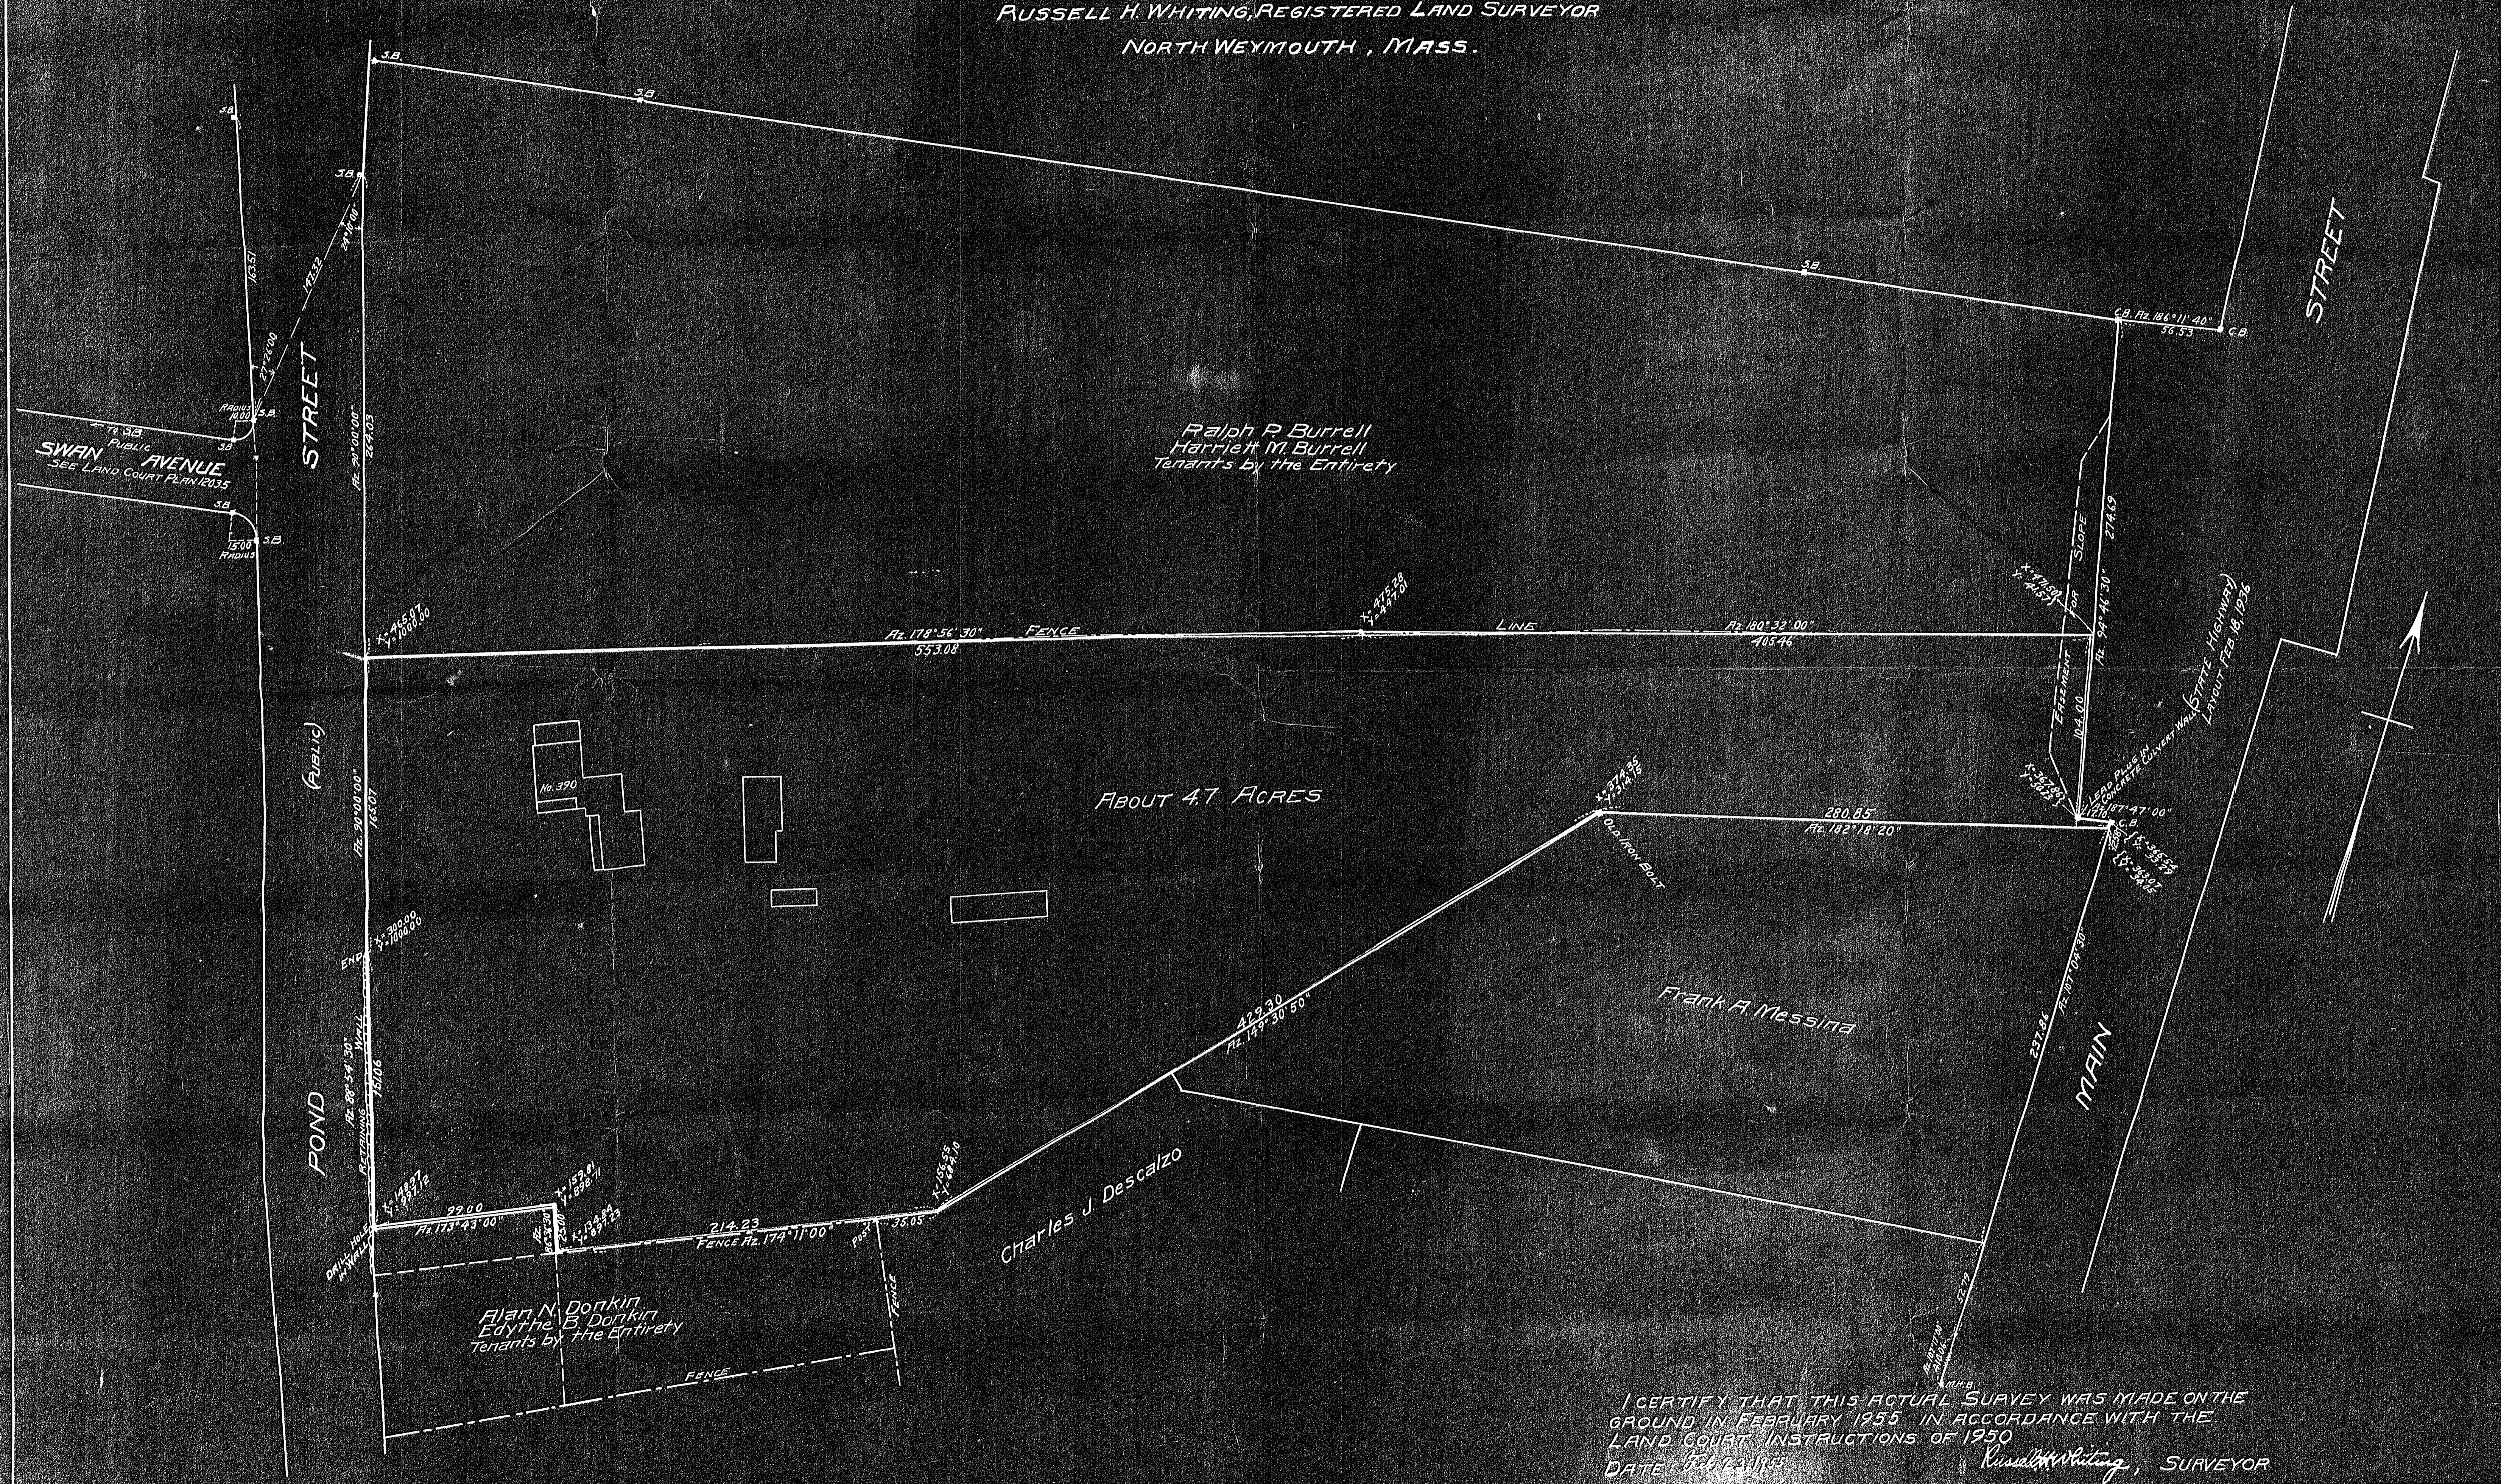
RUSSELL H. WHITING, REGISTERED LAND SURVEYOR
NORTH WEYMOUTH, MASS.

S.B.
S.B.
S.B.
S.B.
S.B.
S.B.
C.B. Az. 186° 11' 40"
36.53
C.B.

SWAN AVENUE
PUBLIC
SEE LAND COURT PLAN 12035

STREET

Ralph P. Burrell
Harriet M. Burrell
Tenants by the Entirety

Az. 178° 56' 30"
553.08
FENCE
LINE
Az. 180° 32' 00"
405.46

STREET

(STATE HIGHWAY)
LAYOUT FEB. 18, 1936

(PUBLIC)

No. 390

ABOUT 4.7 ACRES

280.85
Az. 182° 18' 20"
OLD IRON BOLT

Frank A. Messina

479.30
Az. 145° 30' 50"

POND

MAIN

29.00
Az. 173° 43' 00"
214.23
FENCE Az. 174° 11' 00"
36.05

Charles J. Descalzo

Alan N. Donkin
Edythe B. Donkin
Tenants by the Entirety

FENCE
FENCE

I CERTIFY THAT THIS ACTUAL SURVEY WAS MADE ON THE GROUND IN FEBRUARY 1955 IN ACCORDANCE WITH THE LAND COURT INSTRUCTIONS OF 1950
DATE: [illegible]
Russell H. Whiting, SURVEYOR